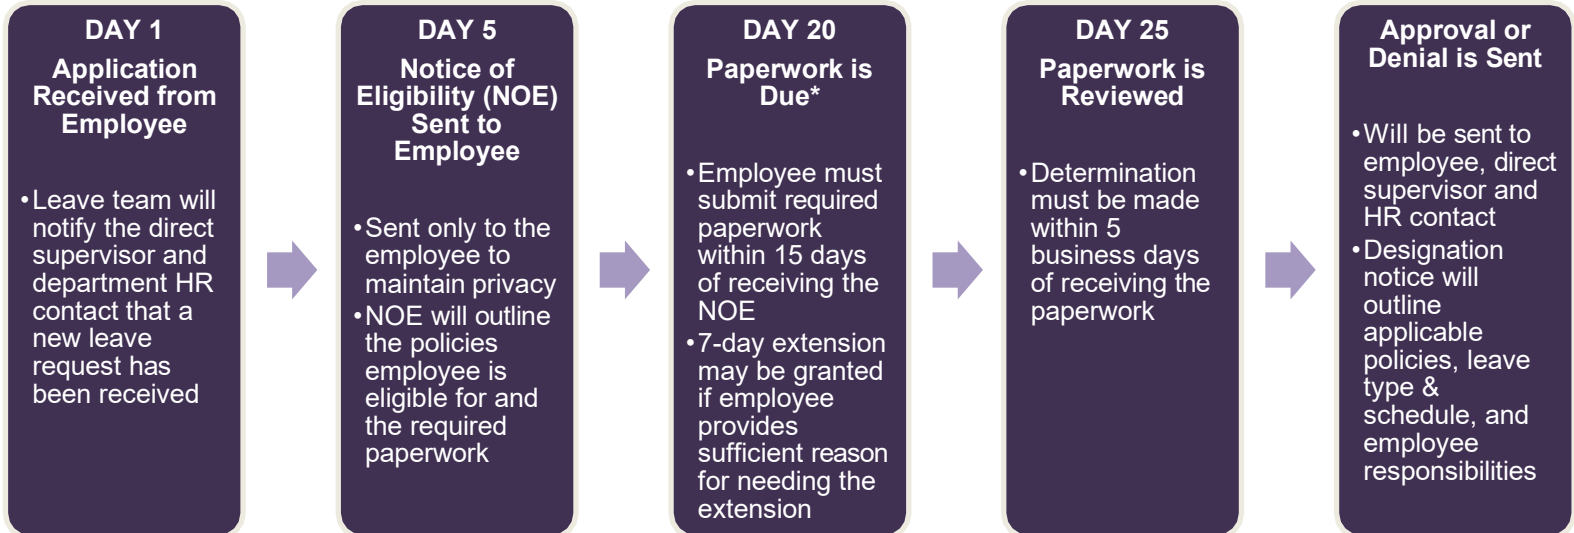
DAY 1
Application Received from Employee

• Leave team will notify the direct supervisor and department HR contact that a new leave request has been received

DAY 5
Notice of Eligibility (NOE) Sent to Employee

• Sent only to the employee to maintain privacy
• NOE will outline the policies employee is eligible for and the required paperwork

DAY 20
Paperwork is Due*

• Employee must submit required paperwork within 15 days of receiving the NOE
• 7-day extension may be granted if employee provides sufficient reason for needing the extension

DAY 25
Paperwork is Reviewed

• Determination must be made within 5 business days of receiving the paperwork

Approval or Denial is Sent

• Will be sent to employee, direct supervisor and HR contact
• Designation notice will outline applicable policies, leave type & schedule, and employee responsibilities